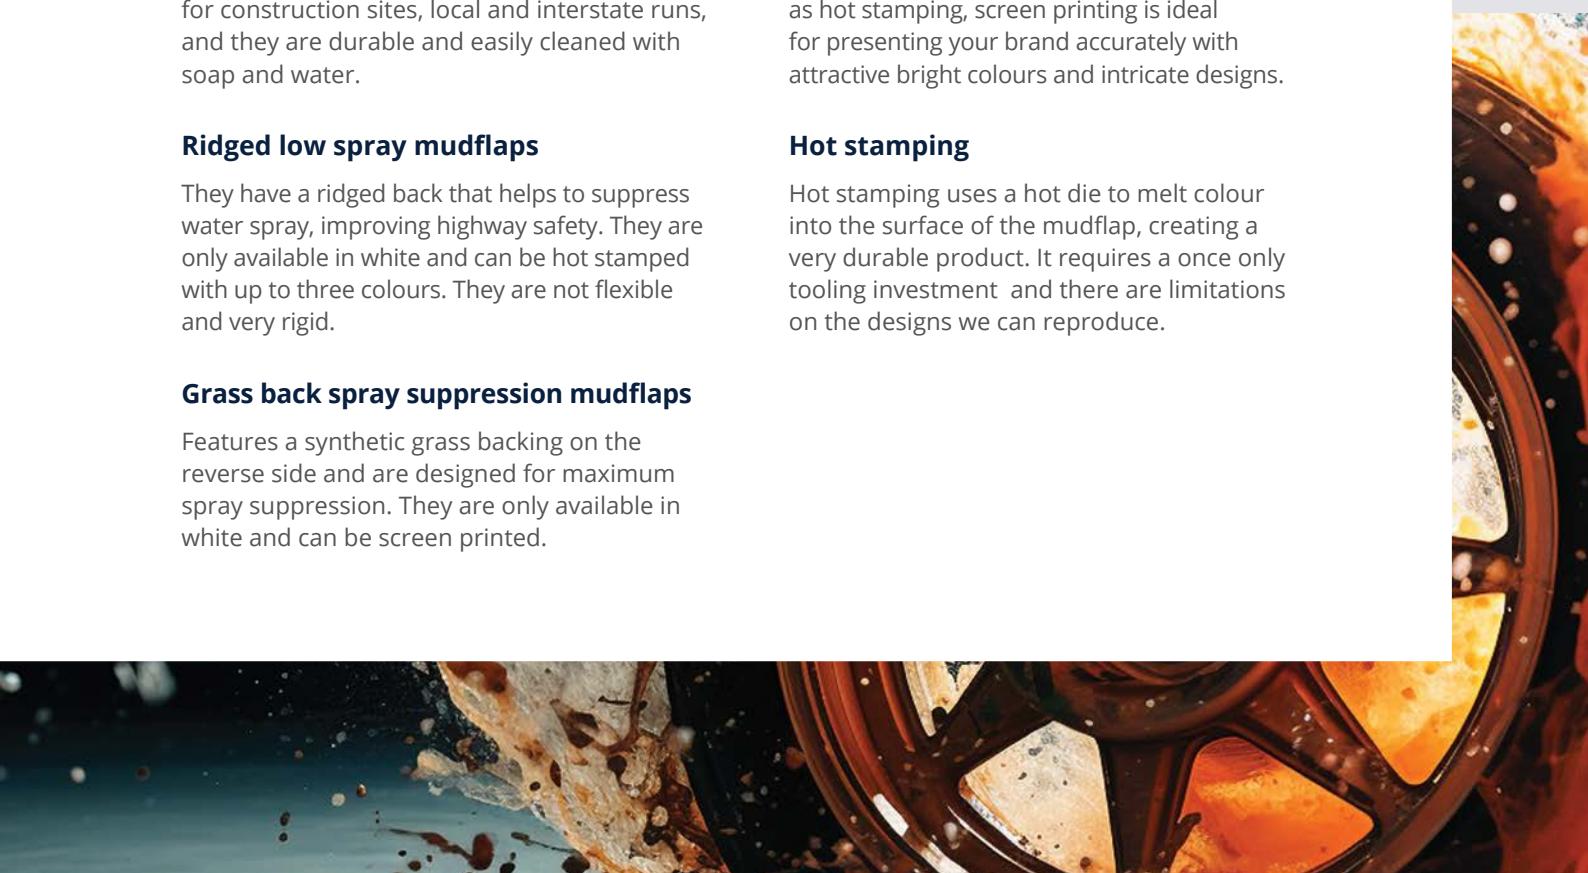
for construction sites, local and interstate runs, and they are durable and easily cleaned with soap and water.

Ridged low spray mudflaps

They have a ridged back that helps to suppress water spray, improving highway safety. They are only available in white and can be hot stamped with up to three colours. They are not flexible and very rigid.

Grass back spray suppression mudflaps

Features a synthetic grass backing on the reverse side and are designed for maximum spray suppression. They are only available in white and can be screen printed.

as hot stamping, screen printing is ideal for presenting your brand accurately with attractive bright colours and intricate designs.

Hot stamping

Hot stamping uses a hot die to melt colour into the surface of the mudflap, creating a very durable product. It requires a once only tooling investment and there are limitations on the designs we can reproduce.